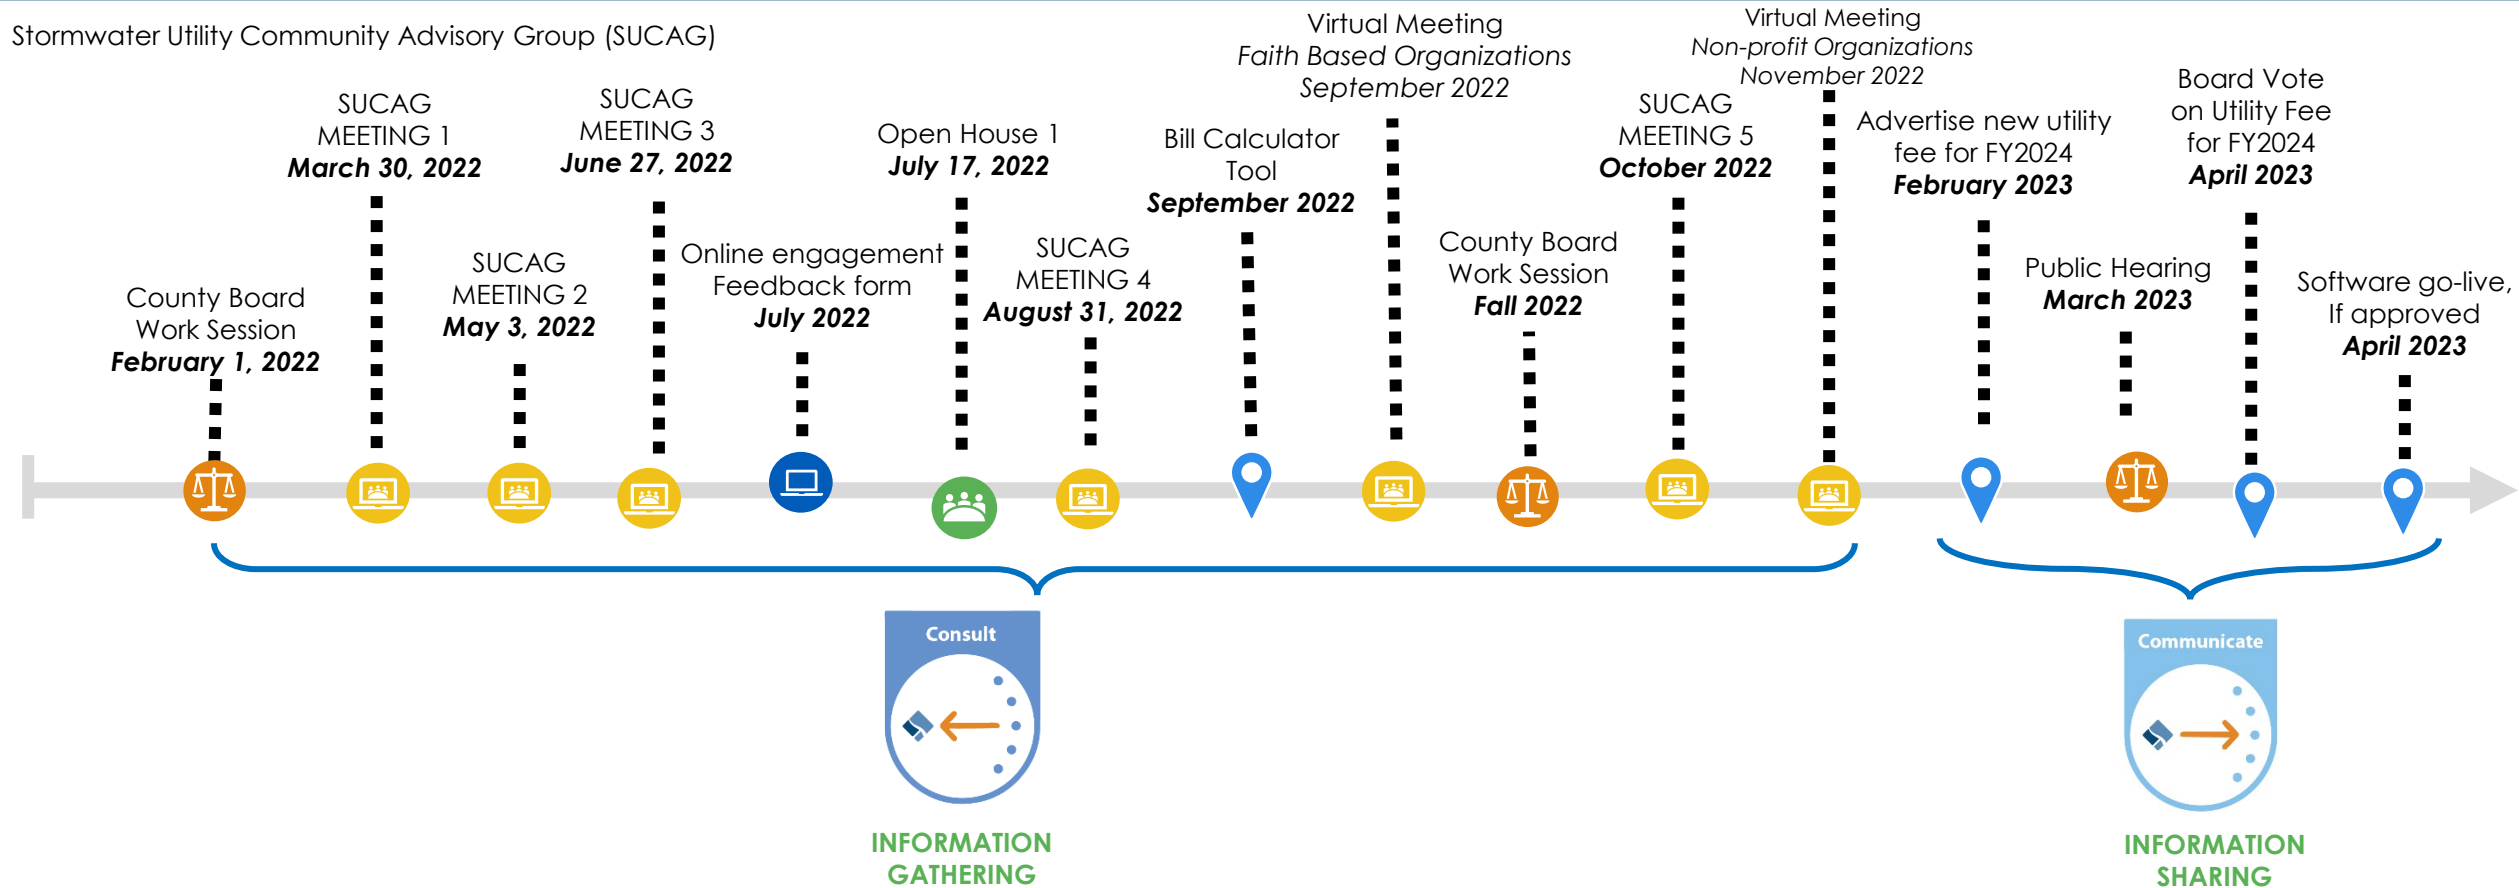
Stormwater Utility Community Advisory Group (SUCAG)

County Board Work Session
February 1, 2022

SUCAG MEETING 1
March 30, 2022

SUCAG MEETING 2
May 3, 2022

SUCAG MEETING 3
June 27, 2022

Online engagement Feedback form
July 2022

Open House 1
July 17, 2022

SUCAG MEETING 4
August 31, 2022

Bill Calculator Tool
September 2022

Virtual Meeting
Faith Based Organizations
September 2022

County Board Work Session
Fall 2022

SUCAG MEETING 5
October 2022

Virtual Meeting
Non-profit Organizations
November 2022

Advertise new utility fee for FY2024
February 2023

Public Hearing
March 2023

Board Vote on Utility Fee for FY2024
April 2023

Software go-live, If approved
April 2023

Consult

INFORMATION GATHERING

Communicate

INFORMATION SHARING